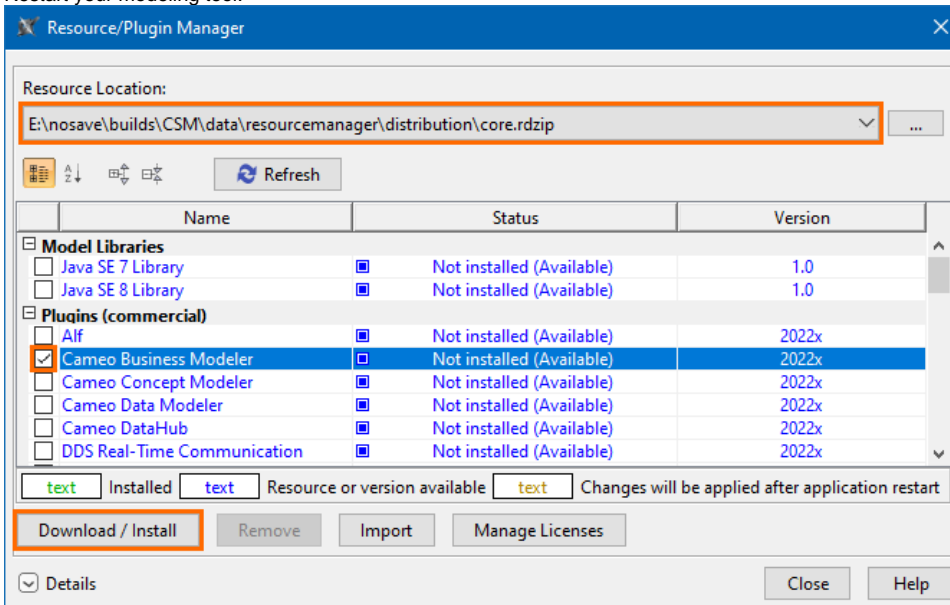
Resource/Plugin Manager

Resource Location:

E:\nosave\builds\CSM\data\resourcemanager\distribution\core.rdzip

...

Refresh

| | Name | Status | Version |
|---|---|---|---|
| | Model Libraries | | |
| | Java SE 7 Library | Not installed (Available) | 1.0 |
| | Java SE 8 Library | Not installed (Available) | 1.0 |
| | Plugins (commercial) | | |
| | Alf | Not installed (Available) | 2022x |
| ✓ | Cameo Business Modeler | Not installed (Available) | 2022x |
| | Cameo Concept Modeler | Not installed (Available) | 2022x |
| | Cameo Data Modeler | Not installed (Available) | 2022x |
| | Cameo DataHub | Not installed (Available) | 2022x |
| | DDS Real-Time Communication | Not installed (Available) | 2022x |

text Installed text Resource or version available text Changes will be applied after application restart

Download / Install Remove Import Manage Licenses

Details

Close Help